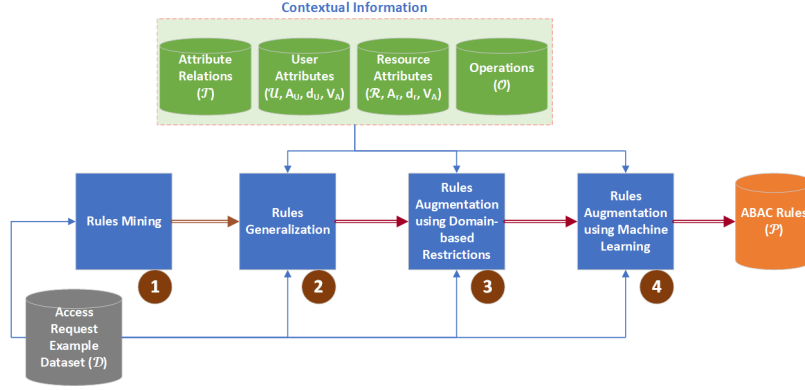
Contextual Information

Attribute Relations ($\mathcal{T}$)

User Attributes ($\mathcal{U}$, $A_U$, $d_U$, $V_A$)

Resource Attributes ($\mathcal{R}$, $A_r$, $d_r$, $V_A$)

Operations ($\mathcal{O}$)

Rules Mining

1

Rules Generalization

2

Rules Augmentation using Domain-based Restrictions

3

Rules Augmentation using Machine Learning

4

ABAC Rules ($\mathcal{P}$)

Access Request Example Dataset ($\mathcal{D}$)